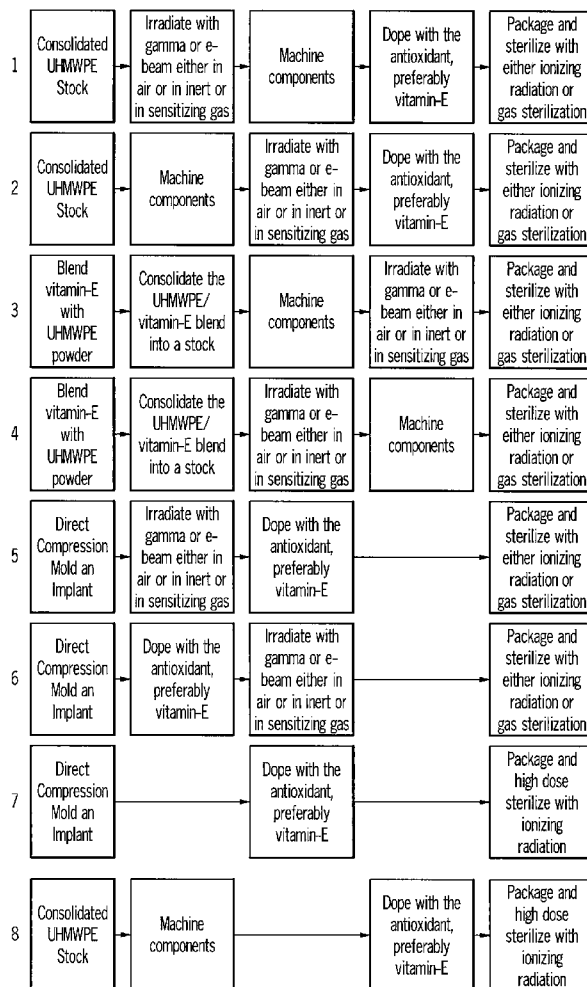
1 Consolidated UHMWPE Stock

Irradiate with gamma or e-beam either in air or in inert or in sensitizing gas

Machine components

Dope with the antioxidant, preferably vitamin-E

Package and sterilize with either ionizing radiation or gas sterilization

2 Consolidated UHMWPE Stock

Machine components

Irradiate with gamma or e-beam either in air or in inert or in sensitizing gas

Dope with the antioxidant, preferably vitamin-E

Package and sterilize with either ionizing radiation or gas sterilization

3 Blend vitamin-E with UHMWPE powder

Consolidate the UHMWPE/ vitamin-E blend into a stock

Machine components

Irradiate with gamma or e-beam either in air or in inert or in sensitizing gas

Package and sterilize with either ionizing radiation or gas sterilization

4 Blend vitamin-E with UHMWPE powder

Consolidate the UHMWPE/ vitamin-E blend into a stock

Irradiate with gamma or e-beam either in air or in inert or in sensitizing gas

Machine components

Package and sterilize with either ionizing radiation or gas sterilization

5 Direct Compression Mold an Implant

Irradiate with gamma or e-beam either in air or in inert or in sensitizing gas

Dope with the antioxidant, preferably vitamin-E

Package and sterilize with either ionizing radiation or gas sterilization

6 Direct Compression Mold an Implant

Dope with the antioxidant, preferably vitamin-E

Irradiate with gamma or e-beam either in air or in inert or in sensitizing gas

Package and sterilize with either ionizing radiation or gas sterilization

7 Direct Compression Mold an Implant

Dope with the antioxidant, preferably vitamin-E

Package and high dose sterilize with ionizing radiation

8 Consolidated UHMWPE Stock

Machine components

Dope with the antioxidant, preferably vitamin-E

Package and high dose sterilize with ionizing radiation